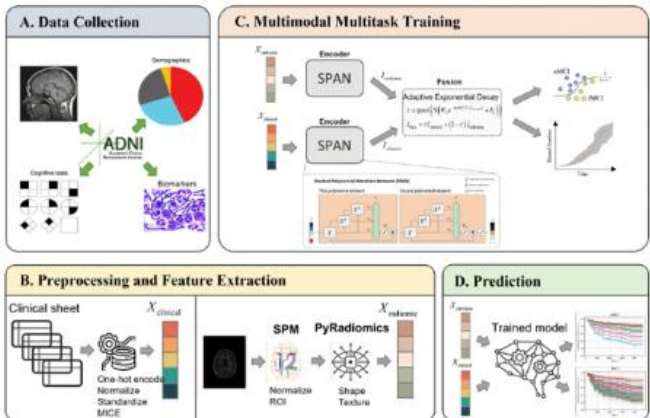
A. Data Collection

Demographics

ADNI

Cognitive tests

Biomarkers

C. Multimodal Multitask Training

$X_{radiomic}$

Encoder

SPAN

$f_{radiomic}$

Fusion

Adaptive Exponential Decay

$X_{clinical}$

Encoder

SPAN

$f_{clinical}$

sMCI

pMCI

Time

B. Preprocessing and Feature Extraction

Clinical sheet

One-hot encode
Normalize
Standardize
MICE

$X_{clinical}$

SPM

Normalize
ROI

PyRadiomics

Shape
Texture

$X_{radiomic}$

D. Prediction

$X_{radiomic}$

$X_{clinical}$

Trained model